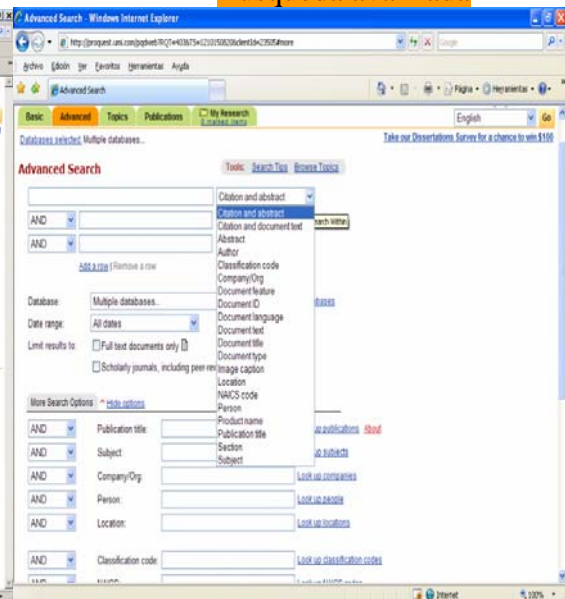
Advanced Search - Windows Internet Explorer

http://proquest.umi.com/pqdweb?RQT=403&TS=1210150820&clientId=23505#more

Archivo Edición Ver Favoritos Herramientas Ayuda

Advanced Search

Página Herramientas

Basic Advanced Topics Publications My Research 0 marked items

English Go

Databases selected: Multiple databases...

Take our Dissertations Survey for a chance to win $100

Advanced Search

Tools: Search Tips Browse Topics

Citation and abstract

AND

AND

Add a row | Remove a row

Search Within

Citation and abstract
Citation and document text
Abstract
Author
Classification code
Company/Org
Document feature
Document ID
Document language
Document text
Document title
Document type
Image caption
Location
NAICS code
Person
Product name
Publication title
Section
Subject

Database: Multiple databases... databases

Date range: All dates

Limit results to: Full text documents only

Scholarly journals, including peer-rev

More Search Options ^ Hide options

AND Publication title: Look up publications About

AND Subject: Look up subjects

AND Company/Org: Look up companies

AND Person: Look up people

AND Location: Look up locations

AND Classification code: Look up classification codes

Internet 100%